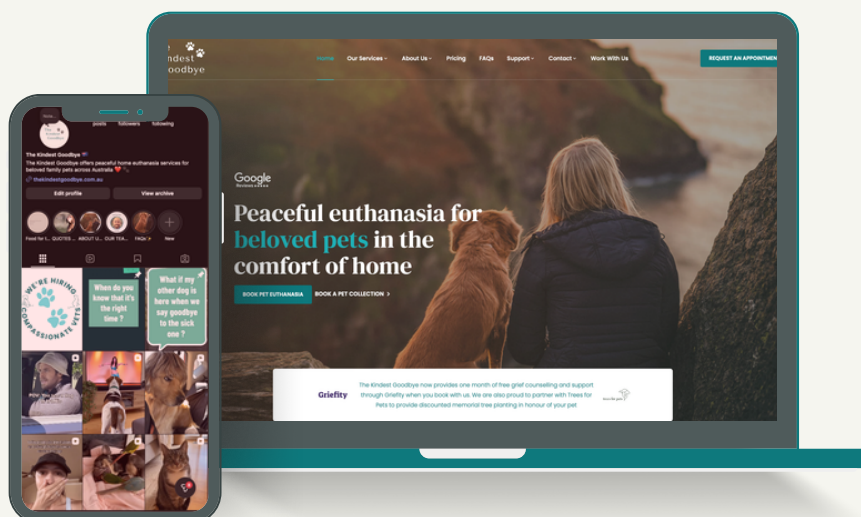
Kindest Goodbye

Home Our Services About Us Pricing FAQs Support Contact Work With Us REQUEST AN APPOINTMENT

Google

Peaceful euthanasia for beloved pets in the comfort of home

BOOK PET EUTHANASIA BOOK A PET COLLECTION

Griefity The Kindest Goodbye now provides one month of free grief counselling and support through Griefity when you book with us. We are also proud to partner with Trees for Pets to provide discounted memorial tree planting in honour of your pet

posts followers following

The Kindest Goodbye
The Kindest Goodbye offers peaceful home euthanasia services for beloved family pets across Australia
thekindestgoodbye.com.au

Edit profile View archive

Food for t... QUOTES ... ABOUT U... OUR TEA... FAQs New

WE'RE HIRING COMPASSIONATE VETS

When do you know that it's the right time?

What if my other dog is here when we say goodbye to the sick one?